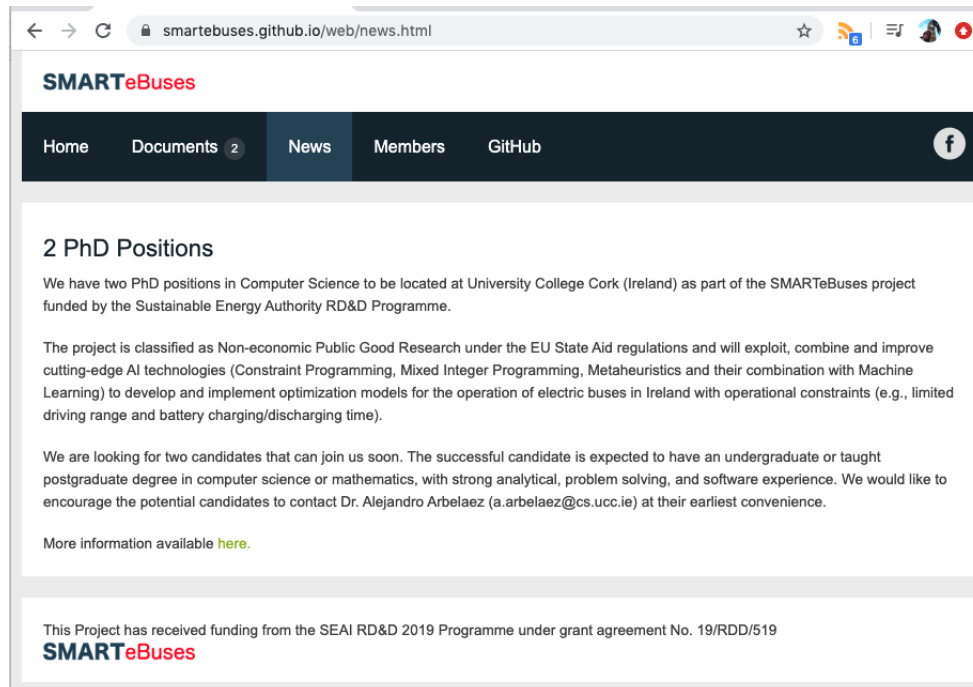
smartebuses.github.io/web/news.html

6

SMARTeBuses

Home Documents 2 News Members GitHub

2 PhD Positions

We have two PhD positions in Computer Science to be located at University College Cork (Ireland) as part of the SMARTeBuses project funded by the Sustainable Energy Authority RD&D Programme.

The project is classified as Non-economic Public Good Research under the EU State Aid regulations and will exploit, combine and improve cutting-edge AI technologies (Constraint Programming, Mixed Integer Programming, Metaheuristics and their combination with Machine Learning) to develop and implement optimization models for the operation of electric buses in Ireland with operational constraints (e.g., limited driving range and battery charging/discharging time).

We are looking for two candidates that can join us soon. The successful candidate is expected to have an undergraduate or taught postgraduate degree in computer science or mathematics, with strong analytical, problem solving, and software experience. We would like to encourage the potential candidates to contact Dr. Alejandro Arbelaez (a.arbelaez@cs.ucc.ie) at their earliest convenience.

More information available here.

This Project has received funding from the SEAI RD&D 2019 Programme under grant agreement No. 19/RDD/519
SMARTeBuses